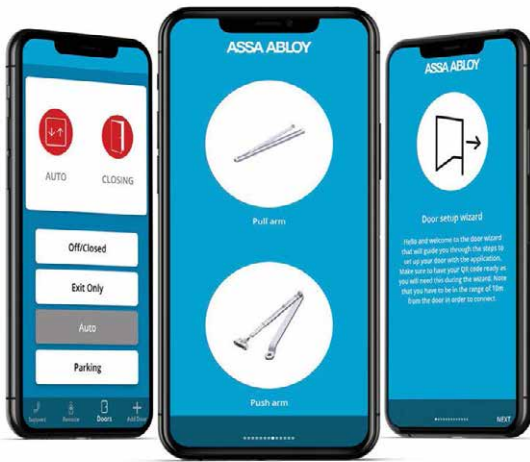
AUTO

CLOSING

Off/Closed

Exit Only

Auto

Parking

Support

Remote

Doors

Add Door

ASSA ABLOY

Pull arm

Push arm

ASSA ABLOY

Door setup wizard

Hello and welcome to the door wizard that will guide you through the steps to set up your door with the application. Make sure to have your QR code ready as you will need this during the wizard. Note that you have to be in the range of 10m from the door in order to connect.

NEXT